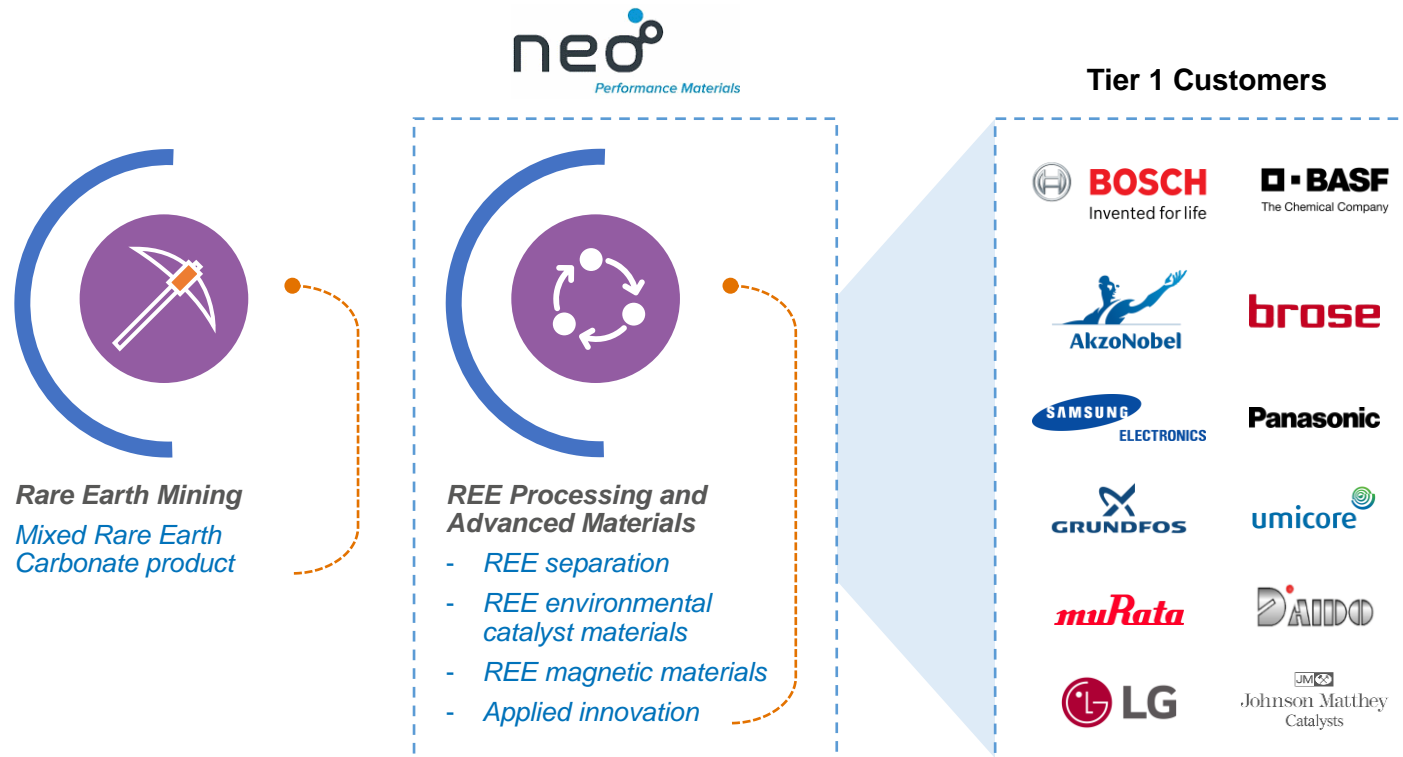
neo
Performance Materials

Tier 1 Customers

Rare Earth Mining
Mixed Rare Earth Carbonate product

REE Processing and Advanced Materials
- REE separation
- REE environmental catalyst materials
- REE magnetic materials
- Applied innovation

BOSCH
Invented for life

BASF
The Chemical Company

AkzoNobel

brose

SAMSUNG
ELECTRONICS

Panasonic

GRUNDFOS

umicore

muRata

DAIDO

LG

JM
Johnson Matthey
Catalysts